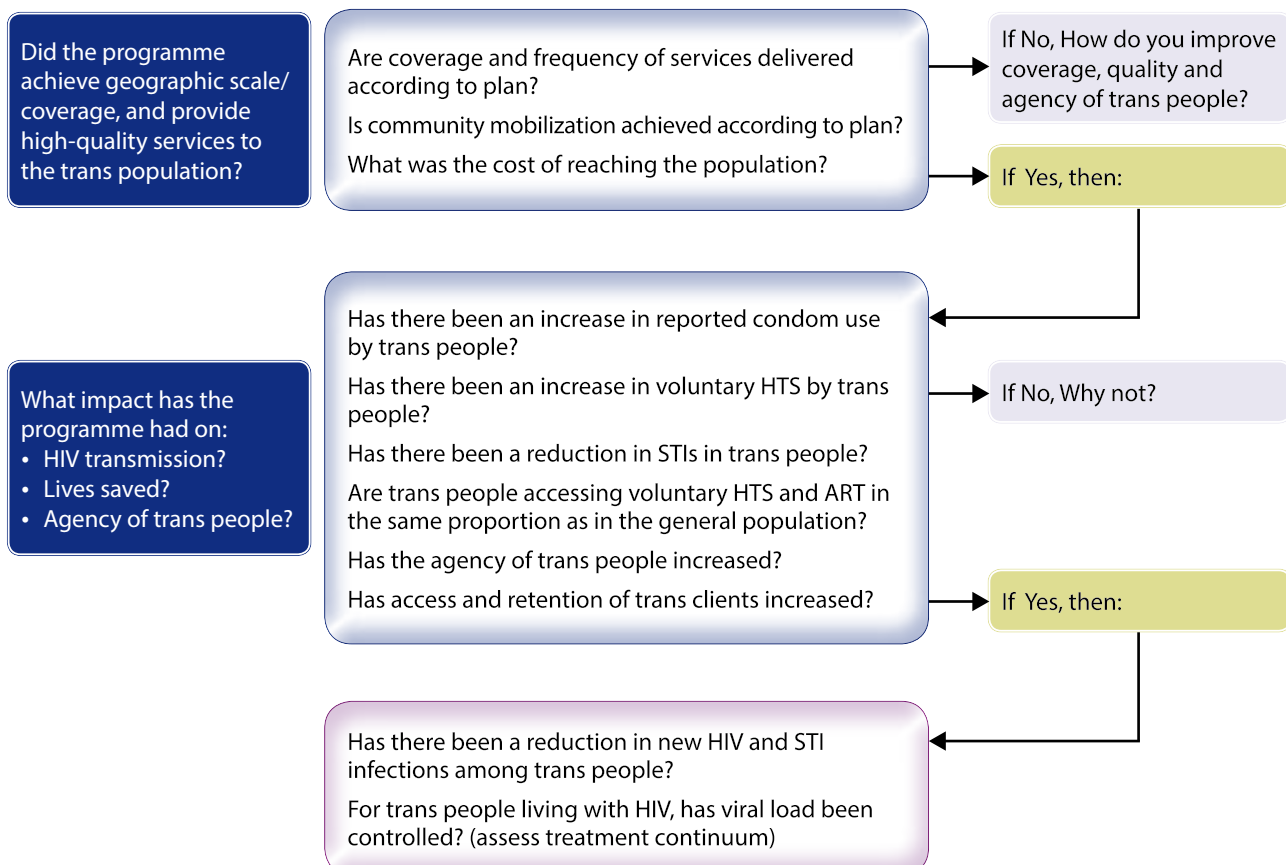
Did the programme achieve geographic scale/ coverage, and provide high-quality services to the trans population?

Are coverage and frequency of services delivered according to plan?

Is community mobilization achieved according to plan?

What was the cost of reaching the population?

If No, How do you improve coverage, quality and agency of trans people?

If Yes, then:

What impact has the programme had on:
• HIV transmission?
• Lives saved?
• Agency of trans people?

Has there been an increase in reported condom use by trans people?

Has there been an increase in voluntary HTS by trans people?

Has there been a reduction in STIs in trans people?

Are trans people accessing voluntary HTS and ART in the same proportion as in the general population?

Has the agency of trans people increased?

Has access and retention of trans clients increased?

If No, Why not?

If Yes, then:

Has there been a reduction in new HIV and STI infections among trans people?

For trans people living with HIV, has viral load been controlled? (assess treatment continuum)